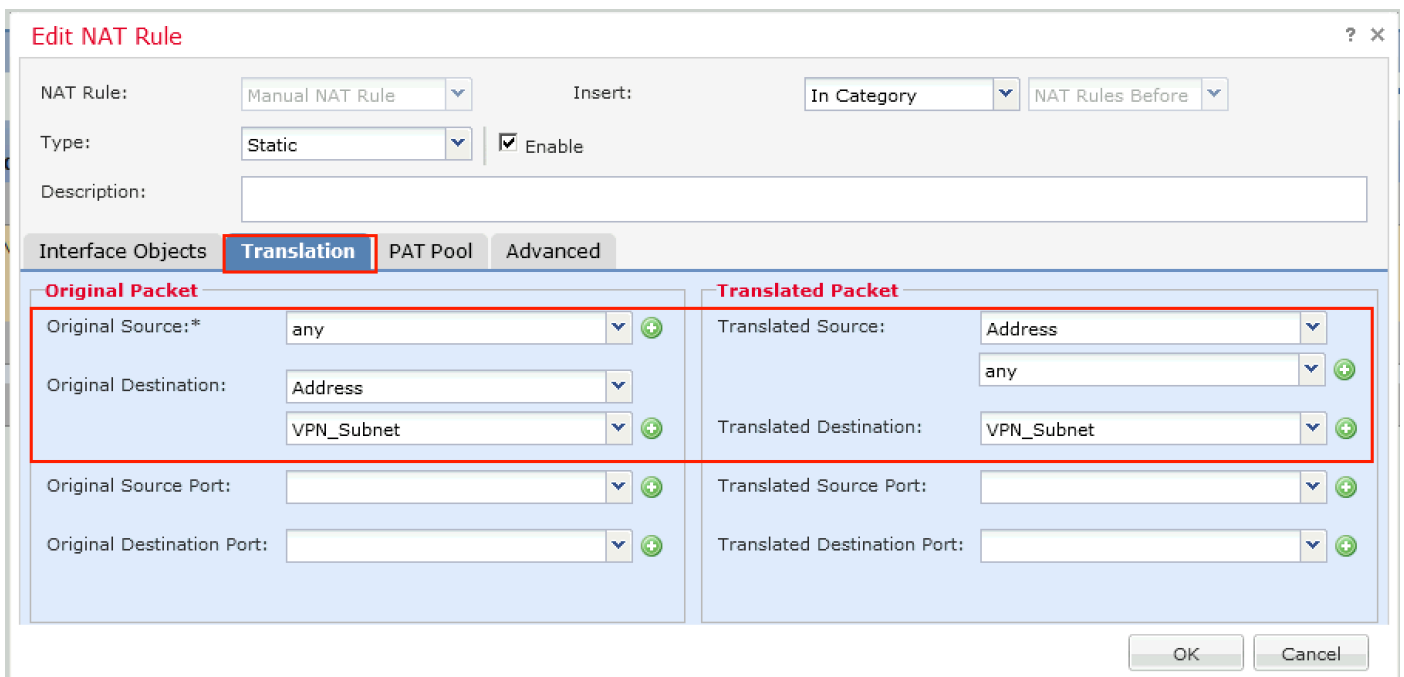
Edit NAT Rule

? ×

NAT Rule: Manual NAT Rule

Insert: In Category

NAT Rules Before

Type: Static

Enable

Description:

Interface Objects

Translation

PAT Pool

Advanced

Original Packet

Original Source:* any

Original Destination: Address

VPN_Subnet

Original Source Port:

Original Destination Port:

Translated Packet

Translated Source: Address

any

Translated Destination: VPN_Subnet

Translated Source Port:

Translated Destination Port:

OK

Cancel